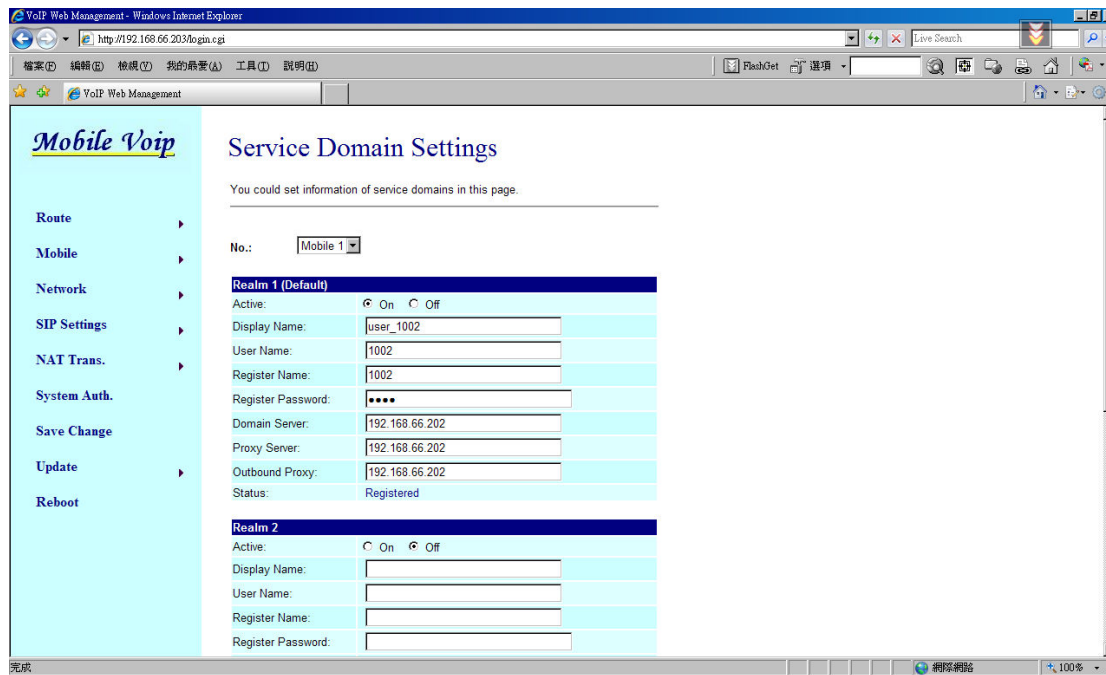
VoIP Web Management - Windows Internet Explorer
http://192.168.66.203/login.cgi
Live Search
檔案(F) 編輯(E) 檢視(V) 我的最愛(A) 工具(T) 說明(H)
FlashGet 選項
VoIP Web Management

Mobile Voip

Route
Mobile
Network
SIP Settings
NAT Trans.
System Auth.
Save Change
Update
Reboot

Service Domain Settings

You could set information of service domains in this page.

No.: Mobile 1

| Realm 1 (Default) | |
|---|---|
| Active: | On Off |
| Display Name: | user_1002 |
| User Name: | 1002 |
| Register Name: | 1002 |
| Register Password: | •••• |
| Domain Server: | 192.168.66.202 |
| Proxy Server: | 192.168.66.202 |
| Outbound Proxy: | 192.168.66.202 |
| Status: | Registered |

| Realm 2 | |
|---|---|
| Active: | On Off |
| Display Name: | |
| User Name: | |
| Register Name: | |
| Register Password: | |

完成
網際網路
100%